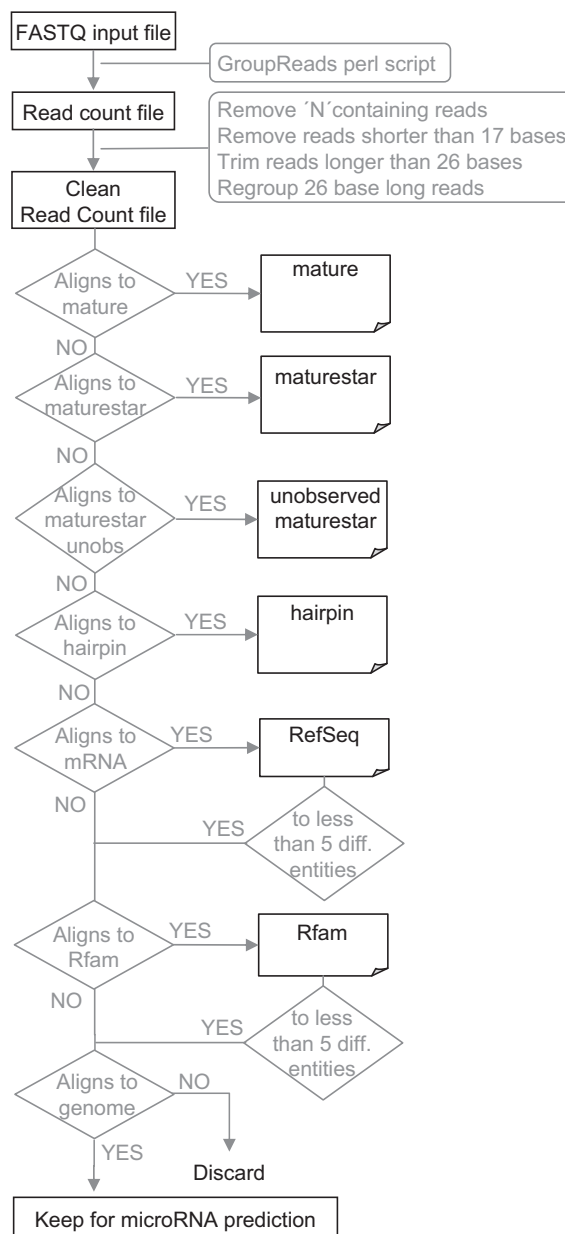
FASTQ input file

GroupReads perl script

Read count file

Remove ´N´containing reads
Remove reads shorter than 17 bases
Trim reads longer than 26 bases
Regroup 26 base long reads

Clean Read Count file

Aligns to mature
YES
mature
NO

Aligns to maturestar
YES
maturestar
NO

Aligns to maturestar unobs
YES
unobserved maturestar
NO

Aligns to hairpin
YES
hairpin
NO

Aligns to mRNA
YES
RefSeq
NO
YES
to less than 5 diff. entities

Aligns to Rfam
YES
Rfam
NO
YES
to less than 5 diff. entities

Aligns to genome
NO
Discard
YES

Keep for microRNA prediction